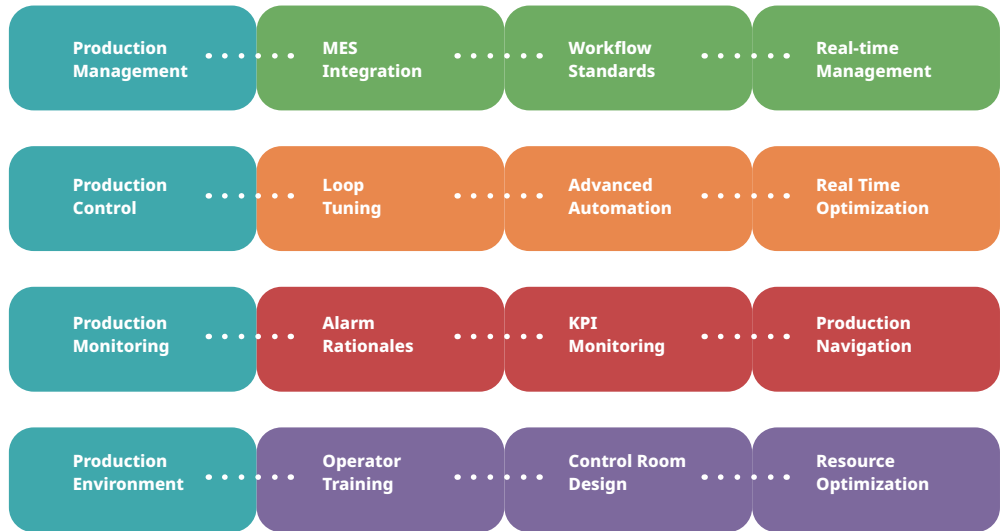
Production Management

MES Integration

Workflow Standards

Real-time Management

Production Control

Loop Tuning

Advanced Automation

Real Time Optimization

Production Monitoring

Alarm Rationales

KPI Monitoring

Production Navigation

Production Environment

Operator Training

Control Room Design

Resource Optimization